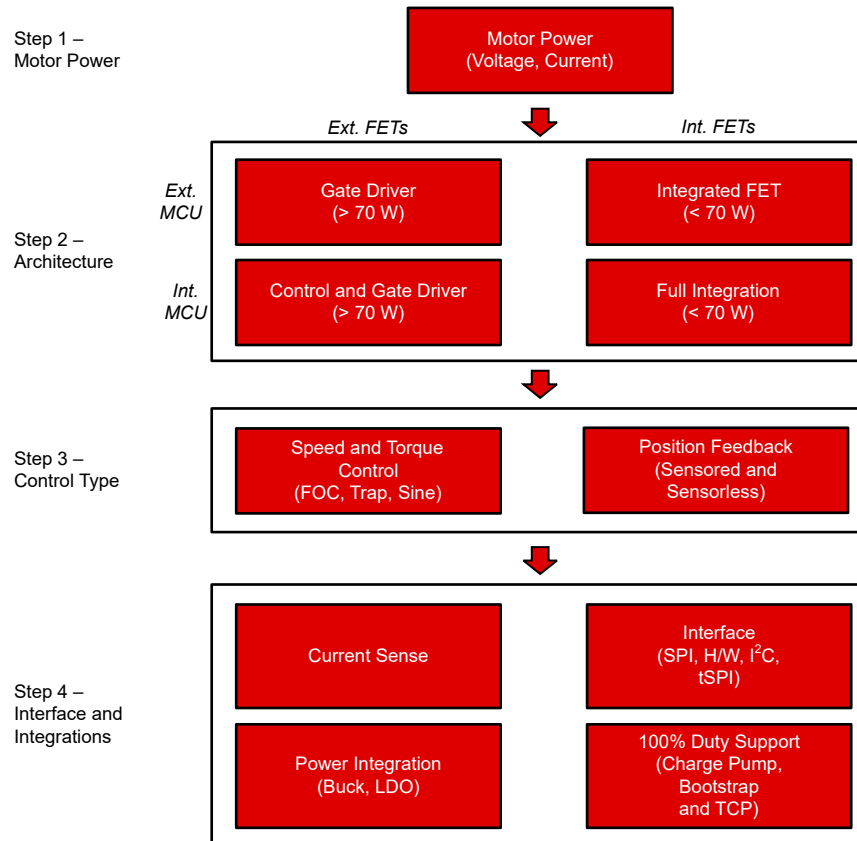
Step 1 – Motor Power

Motor Power (Voltage, Current)

Ext. FETs

Int. FETs

Ext. MCU

Gate Driver (> 70 W)

Integrated FET (< 70 W)

Step 2 – Architecture

Int. MCU

Control and Gate Driver (> 70 W)

Full Integration (< 70 W)

Step 3 – Control Type

Speed and Torque Control (FOC, Trap, Sine)

Position Feedback (Sensored and Sensorless)

Step 4 – Interface and Integrations

Current Sense

Interface (SPI, H/W, $I^2C$, tSPI)

Power Integration (Buck, LDO)

100% Duty Support (Charge Pump, Bootstrap and TCP)